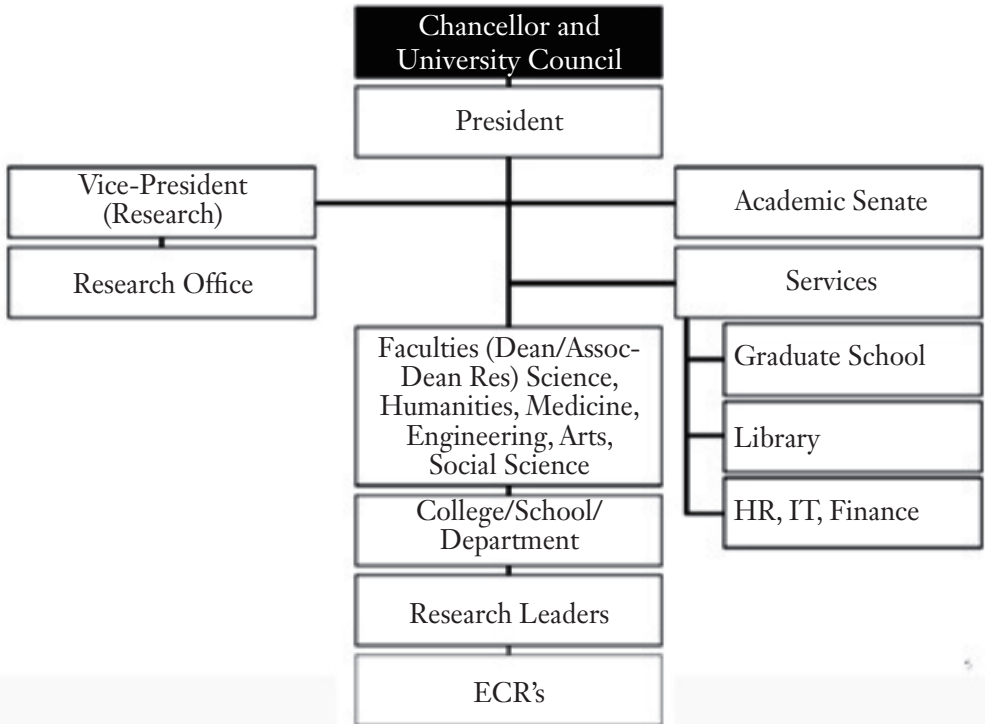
Chancellor and University Council

President

Vice-President (Research)

Research Office

Academic Senate

Services

Faculties (Dean/Assoc-Dean Res) Science, Humanities, Medicine, Engineering, Arts, Social Science

Graduate School

Library

HR, IT, Finance

College/School/ Department

Research Leaders

ECR's